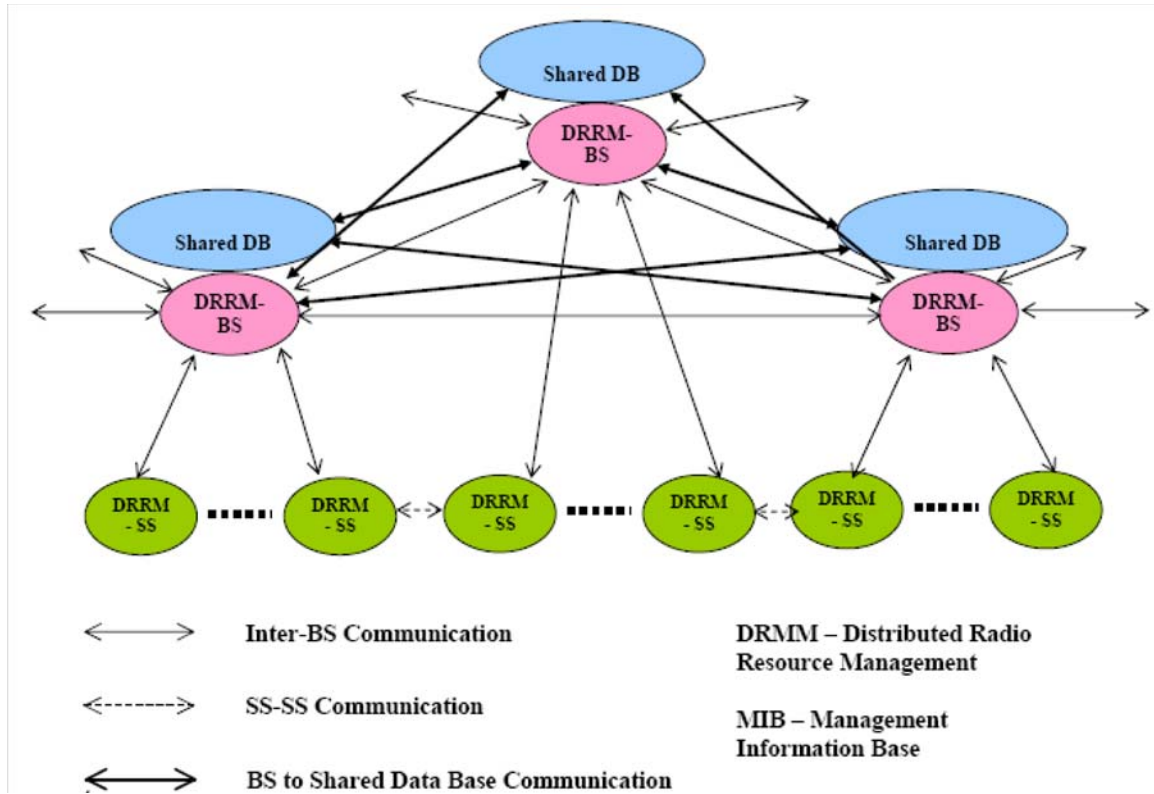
Shared DB

DRRM-BS

Shared DB

Shared DB

DRRM-BS

DRRM-BS

DRRM - SS

DRRM - SS

DRRM - SS

DRRM - SS

DRRM - SS

DRRM - SS

Inter-BS Communication

SS-SS Communication

BS to Shared Data Base Communication

DRMM – Distributed Radio Resource Management

MIB – Management Information Base